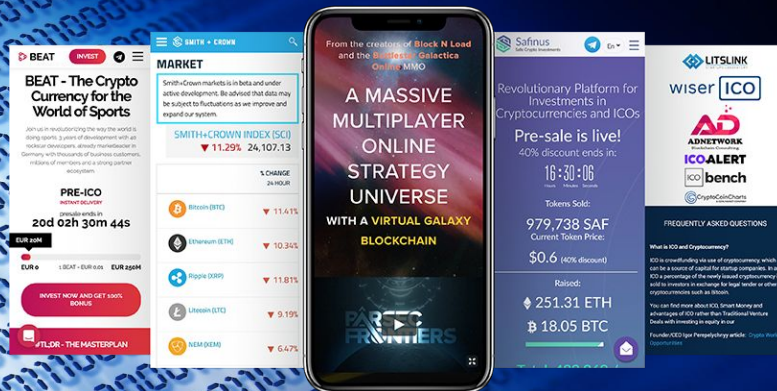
BEAT INVEST

BEAT - The Crypto Currency for the World of Sports

Join us in revolutionizing the way the world is doing sports. 3 years of development with an ecological developers, already market leader in Germany with thousands of business customers, millions of members and a strong partner ecosystem.

PRE-ICO
INSTANT DELIVERY
presale ends in
20d 02h 30m 44s

EUR 20M
EUR 0 1 BEAT = EUR 0.05 EUR 250M

INVEST NOW AND GET 100% BONUS

#TL;DR - THE MASTERPLAN

SMITH + CROWN

MARKET

Smith+Crown markets is in beta and under active development. Be advised that data may be subject to fluctuations as we improve and expand our system.

SMITH+CROWN INDEX (SCI)
▼ 11.29% 24,107.13

% CHANGE 24 HOUR

Bitcoin (BTC) ▼ 11.41%
Ethereum (ETH) ▼ 10.34%
Ripple (XRP) ▼ 11.81%
Litecoin (LTC) ▼ 9.19%
NEM (XEM) ▼ 6.47%

From the creators of Block N Load and the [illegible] Galactica Online MMO

A MASSIVE MULTIPLAYER ONLINE STRATEGY UNIVERSE

WITH A VIRTUAL GALAXY BLOCKCHAIN

PARSEC FRONTIERS

Safinus
Safe Crypto Investments
En

Revolutionary Platform for Investments in Cryptocurrencies and ICOs

Pre-sale is live!
40% discount ends in:
16 : 30 : 06
Hours Minutes Seconds

Tokens Sold:
979,738 SAF
Current Token Price:
$0.6 (40% discount)

Raised:
251.31 ETH
18.05 BTC

LITSLINK
wiser ICO
AD ADNETWORK
ICO ALERT
ICO bench
CryptoCoinCharts

FREQUENTLY ASKED QUESTIONS

What is ICO and Cryptocurrency?

ICO is crowdfunding via use of cryptocurrency, which can be a source of capital for startup companies. In an ICO a percentage of the newly issued cryptocurrency sold to investors in exchange for legal tender or other cryptocurrencies such as Bitcoin.

You can find more about ICO, Smart Money and advantages of ICO rather than Traditional Venture Deals with investing in equity in our

Founder/CEO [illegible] article: Crypto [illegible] Opportunities